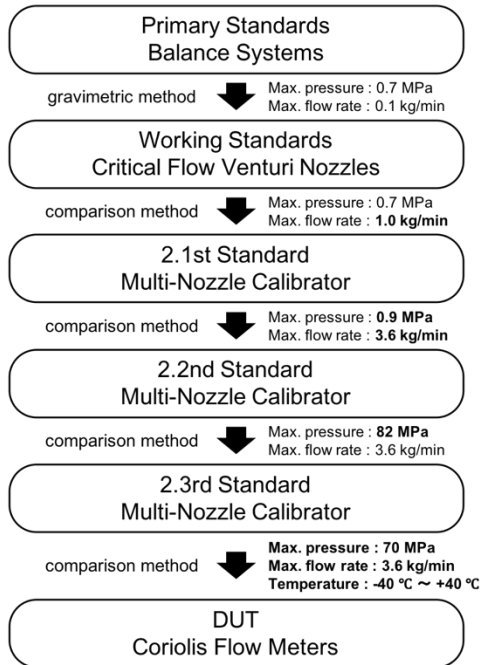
Primary Standards
Balance Systems

gravimetric method

Max. pressure : 0.7 MPa
Max. flow rate : 0.1 kg/min

Working Standards
Critical Flow Venturi Nozzles

comparison method

Max. pressure : 0.7 MPa
Max. flow rate : **1.0 kg/min**

2.1st Standard
Multi-Nozzle Calibrator

comparison method

Max. pressure : **0.9 MPa**
Max. flow rate : **3.6 kg/min**

2.2nd Standard
Multi-Nozzle Calibrator

comparison method

Max. pressure : **82 MPa**
Max. flow rate : 3.6 kg/min

2.3rd Standard
Multi-Nozzle Calibrator

comparison method

**Max. pressure : 70 MPa**
**Max. flow rate : 3.6 kg/min**
**Temperature : -40 ℃ ~ +40 ℃**

DUT
Coriolis Flow Meters